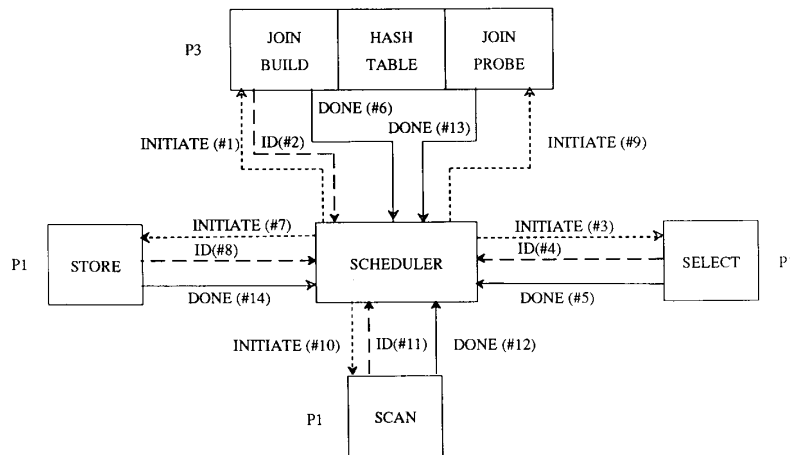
P3

JOIN BUILD

HASH TABLE

JOIN PROBE

DONE (#6)

DONE (#13)

INITIATE (#1)

ID(#2)

INITIATE (#9)

INITIATE (#7)

INITIATE (#3)

ID(#8)

ID(#4)

P1

STORE

SCHEDULER

SELECT

P

DONE (#14)

DONE (#5)

INITIATE (#10)

ID(#11)

DONE (#12)

P1

SCAN